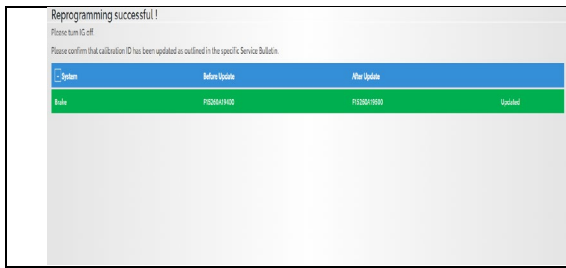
Reprogramming successful !

Please turn IG off

Please confirm that calibration ID has been updated as outlined in the specific Service Bulletin.

| System | Before Update | After Update | |
|---|---|---|---|
| Brake | PJS26BA19400 | PJS26BA19500 | Updated |